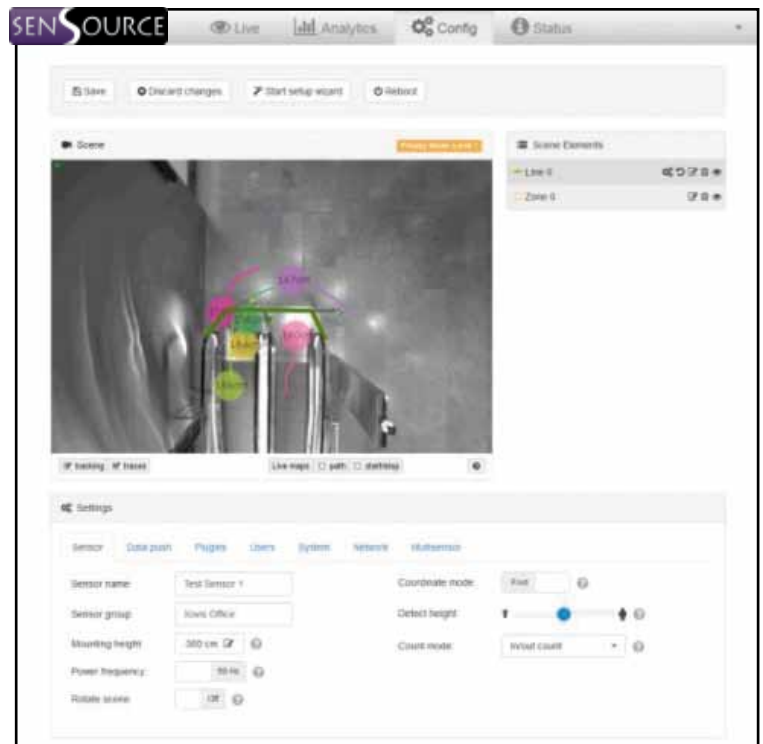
SENSOURCE

Live
Analytics
Config
Status

Save
Discard changes
Start setup wizard
Reboot

Scene
Privacy Mode Level 1

Scene Elements
Line 0
Zone 0

tracking
traces
Live maps
path
start/stop

Settings

Sensor
Data push
Plugins
Users
System
Network
Multisensor

Sensor name
Test Sensor 1
Sensor group
Iowa Office
Mounting height
300 cm
Power frequency
50 Hz
Rotate scene
Off

Coordinate mode
Foot
Detect height
Count mode
In/out count